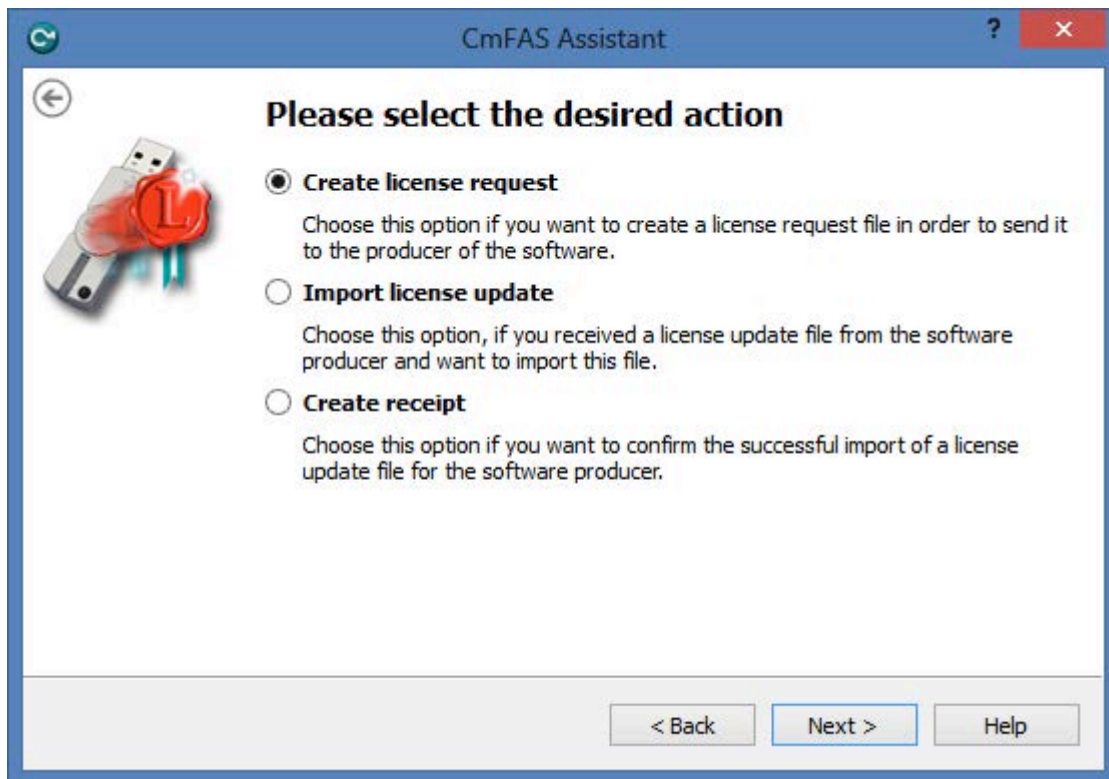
CmFAS Assistant

?

×

Please select the desired action

Create license request

Choose this option if you want to create a license request file in order to send it to the producer of the software.

Import license update

Choose this option, if you received a license update file from the software producer and want to import this file.

Create receipt

Choose this option if you want to confirm the successful import of a license update file for the software producer.

< Back

Next >

Help